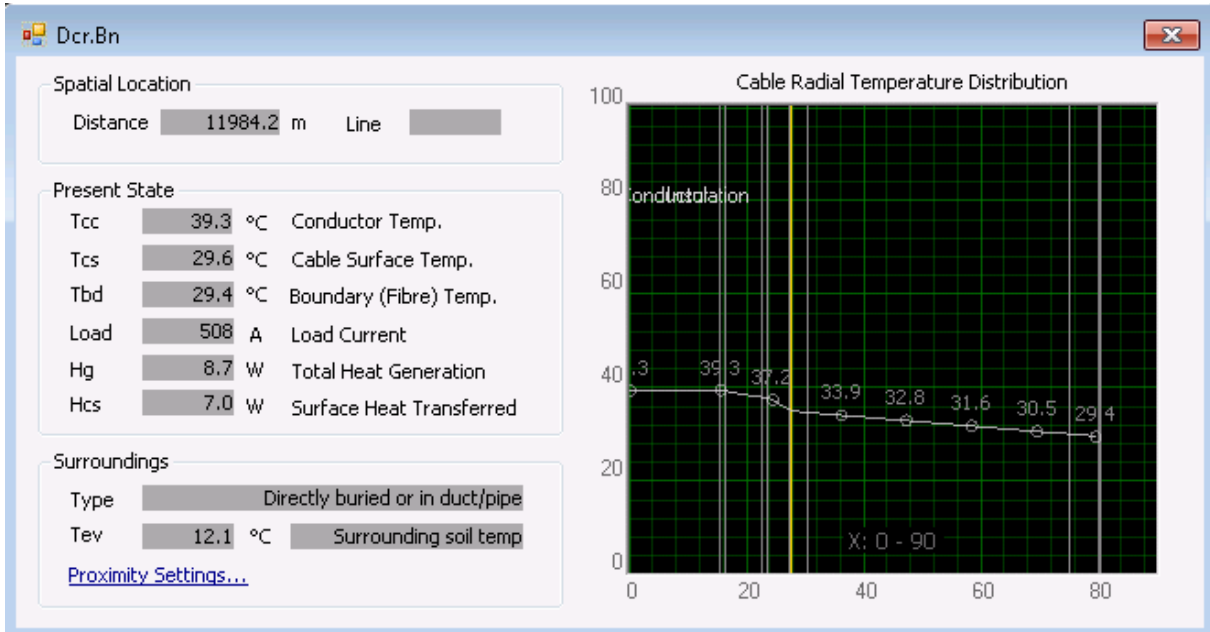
Dcr.Bn

Spatial Location

Distance 11984.2 m Line

Present State

Tcc 39.3 °C Conductor Temp.

Tcs 29.6 °C Cable Surface Temp.

Tbd 29.4 °C Boundary (Fibre) Temp.

Load 508 A Load Current

Hg 8.7 W Total Heat Generation

Hcs 7.0 W Surface Heat Transferred

Surroundings

Type Directly buried or in duct/pipe

Tev 12.1 °C Surrounding soil temp

Proximity Settings...

Cable Radial Temperature Distribution

100
80
60
40
20
0

Conductor Insulation

.3 39.3 37.2 33.9 32.8 31.6 30.5 29.4

X: 0 - 90

0 20 40 60 80